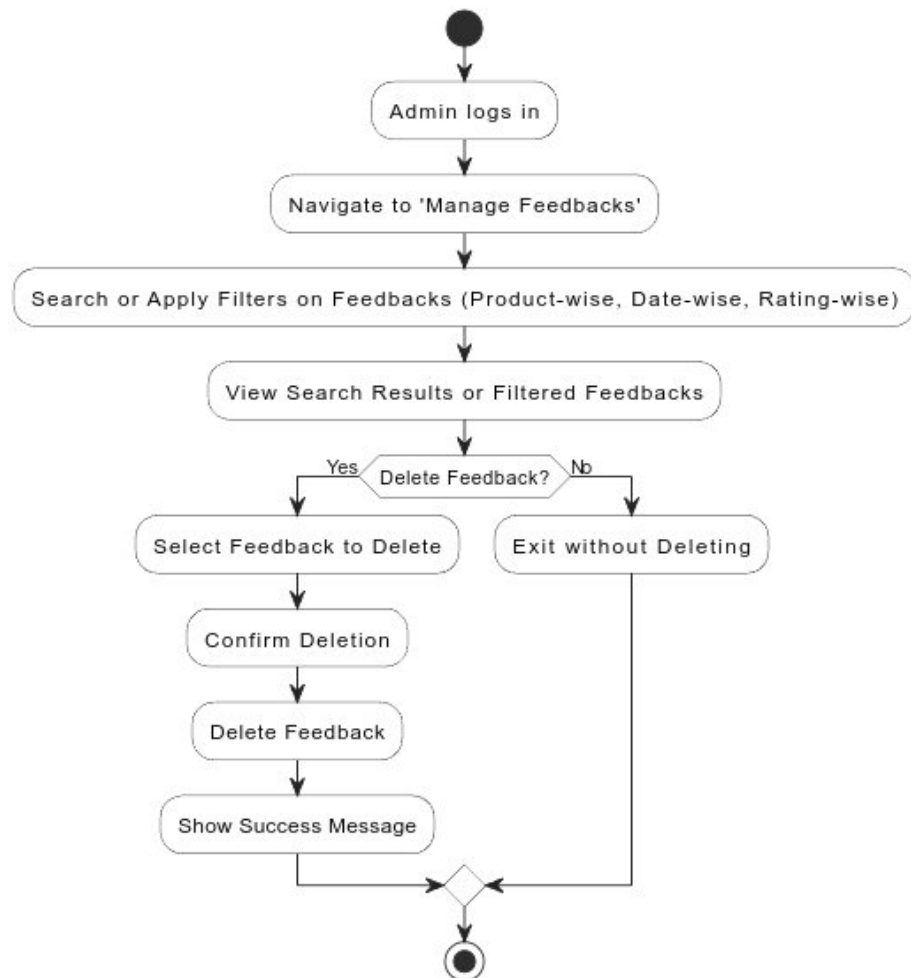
Admin logs in

Navigate to 'Manage Feedbacks'

Search or Apply Filters on Feedbacks (Product-wise, Date-wise, Rating-wise)

View Search Results or Filtered Feedbacks

Yes

Delete Feedback?

No

Select Feedback to Delete

Exit without Deleting

Confirm Deletion

Delete Feedback

Show Success Message